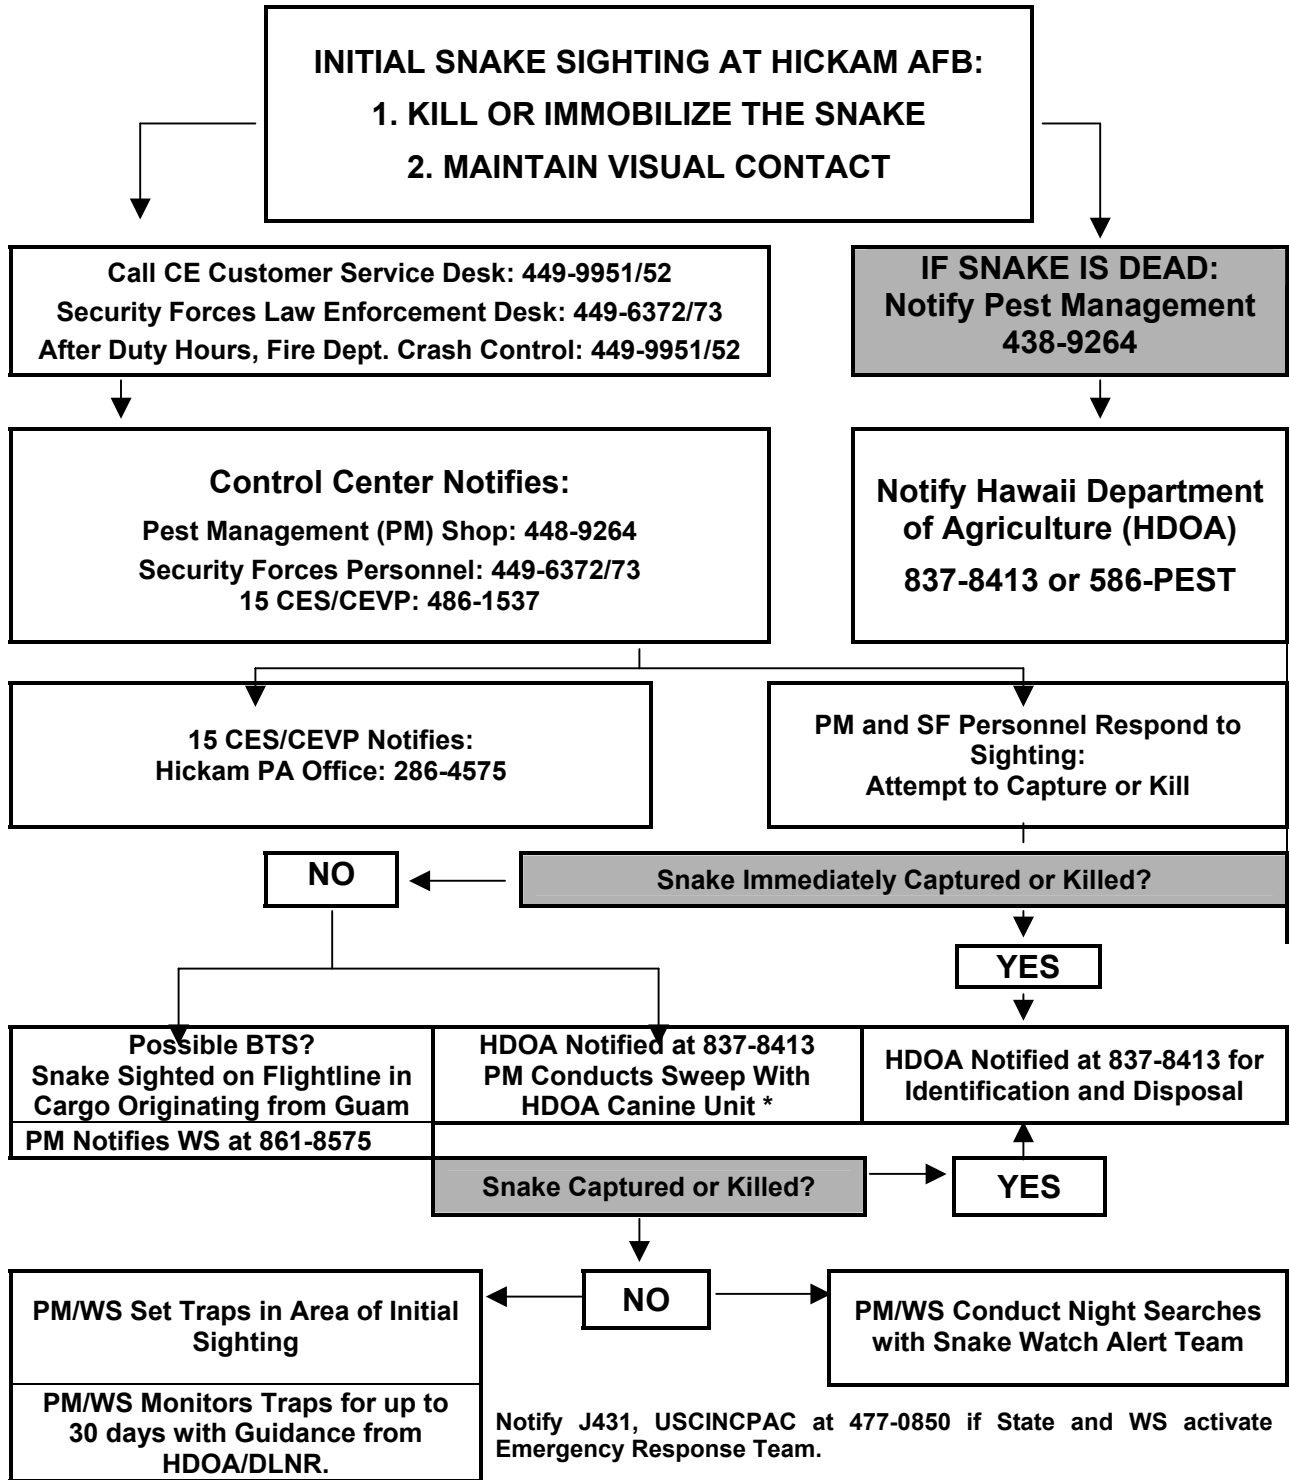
INITIAL SNAKE SIGHTING AT HICKAM AFB:
1. KILL OR IMMOBILIZE THE SNAKE
2. MAINTAIN VISUAL CONTACT

Call CE Customer Service Desk: 449-9951/52
Security Forces Law Enforcement Desk: 449-6372/73
After Duty Hours, Fire Dept. Crash Control: 449-9951/52

IF SNAKE IS DEAD:
Notify Pest Management
438-9264

Control Center Notifies:
Pest Management (PM) Shop: 448-9264
Security Forces Personnel: 449-6372/73
15 CES/CEVP: 486-1537

Notify Hawaii Department of Agriculture (HDOA)
837-8413 or 586-PEST

15 CES/CEVP Notifies:
Hickam PA Office: 286-4575

PM and SF Personnel Respond to Sighting:
Attempt to Capture or Kill

NO

Snake Immediately Captured or Killed?

YES

Possible BTS?
Snake Sighted on Flightline in Cargo Originating from Guam

HDOA Notified at 837-8413
PM Conducts Sweep With HDOA Canine Unit *

HDOA Notified at 837-8413 for Identification and Disposal

PM Notifies WS at 861-8575

Snake Captured or Killed?

YES

NO

PM/WS Set Traps in Area of Initial Sighting

PM/WS Conduct Night Searches with Snake Watch Alert Team

PM/WS Monitors Traps for up to 30 days with Guidance from HDOA/DLNR.

Notify J431, USCINCPAC at 477-0850 if State and WS activate Emergency Response Team.